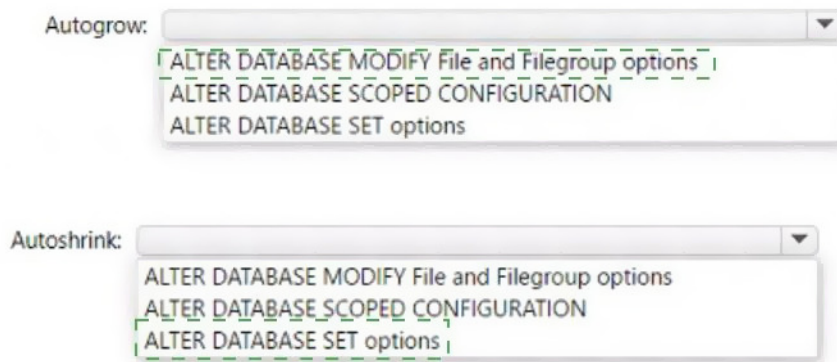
Autogrow:

ALTER DATABASE MODIFY File and Filegroup options
ALTER DATABASE SCOPED CONFIGURATION
ALTER DATABASE SET options

Autoshrink:

ALTER DATABASE MODIFY File and Filegroup options
ALTER DATABASE SCOPED CONFIGURATION
ALTER DATABASE SET options